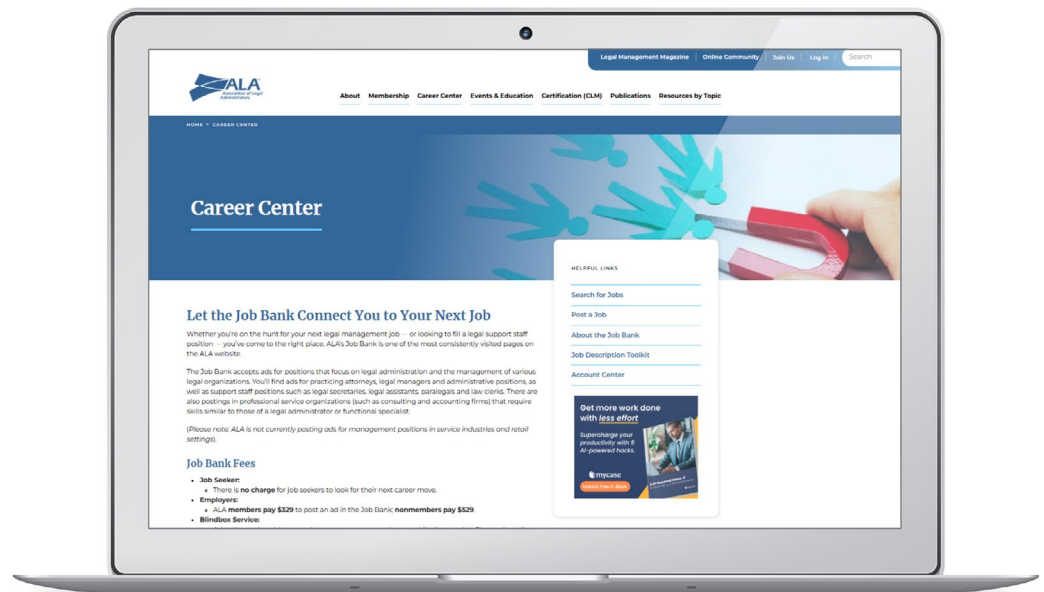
Legal Management Magazine | Online Community | Join Us | Log In | Search

ALA Association of Legal Administrators

About Membership Career Center Events & Education Certification (CLM) Publications Resources by Topic

HOME > CAREER CENTER

Career Center

HELPFUL LINKS

Search for Jobs

Post a Job

About the Job Bank

Job Description Toolkit

Account Center

Get more work done with less effort

Supercharge your productivity with 5 AI-powered hacks.

mycase

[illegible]

Let the Job Bank Connect You to Your Next Job

Whether you're on the hunt for your next legal management job — or looking to fill a legal support staff position — you've come to the right place. ALA's Job Bank is one of the most consistently visited pages on the ALA website.

The Job Bank accepts ads for positions that focus on legal administration and the management of various legal organizations. You'll find ads for practicing attorneys, legal managers and administrative positions, as well as support staff positions such as legal secretaries, legal assistants, paralegals and law clerks. There are also postings in professional service organizations (such as consulting and accounting firms) that require skills similar to those of a legal administrator or functional specialist.

(Please note: ALA is not currently posting ads for management positions in service industries and retail settings).

Job Bank Fees

- Job Seeker:
  - There is no charge for job seekers to look for their next career move.
- Employers:
  - ALA members pay $329 to post an ad in the Job Bank; nonmembers pay $529.
- Blindbox Service: